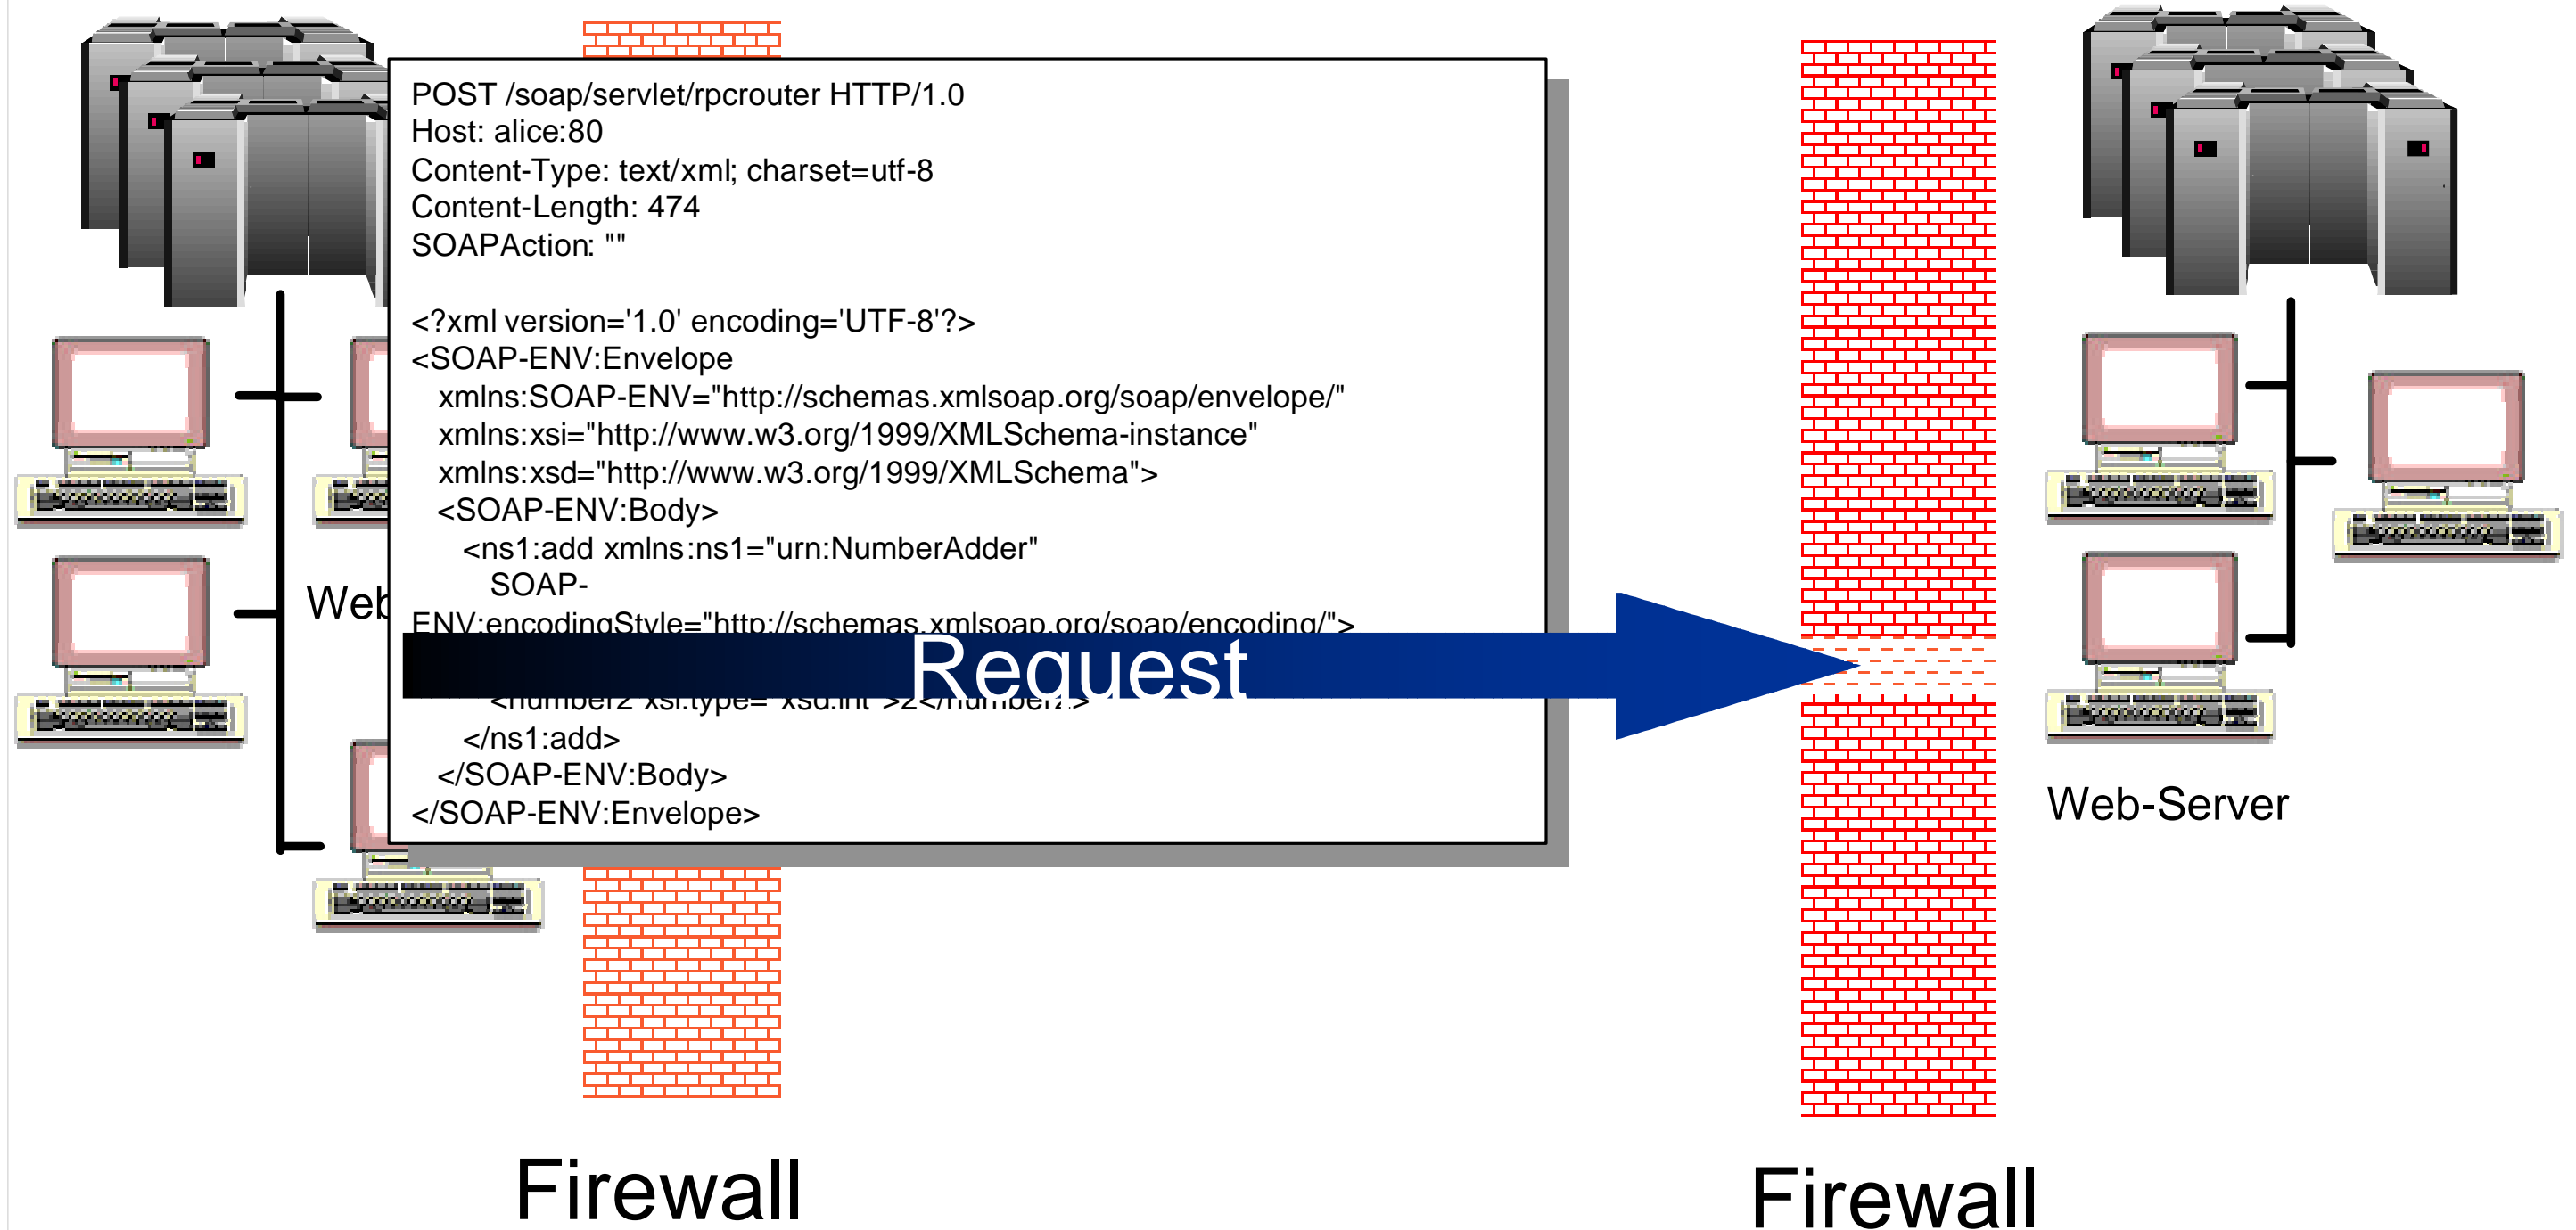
POST /soap/servlet/rpcrouter HTTP/1.0
Host: alice:80
Content-Type: text/xml; charset=utf-8
Content-Length: 474
SOAPAction: ""

<?xml version='1.0' encoding='UTF-8'?>
<SOAP-ENV:Envelope
xmlns:SOAP-ENV="http://schemas.xmlsoap.org/soap/envelope/"
xmlns:xsi="http://www.w3.org/1999/XMLSchema-instance"
xmlns:xsd="http://www.w3.org/1999/XMLSchema">
<SOAP-ENV:Body>
<ns1:add xmlns:ns1="urn:NumberAdder"
SOAP-ENV:encodingStyle="http://schemas.xmlsoap.org/soap/encoding/">
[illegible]
<number2 xsi:type="xsd:int">2</number2>
</ns1:add>
</SOAP-ENV:Body>
</SOAP-ENV:Envelope>

Request

Web

Web-Server

Firewall

Firewall